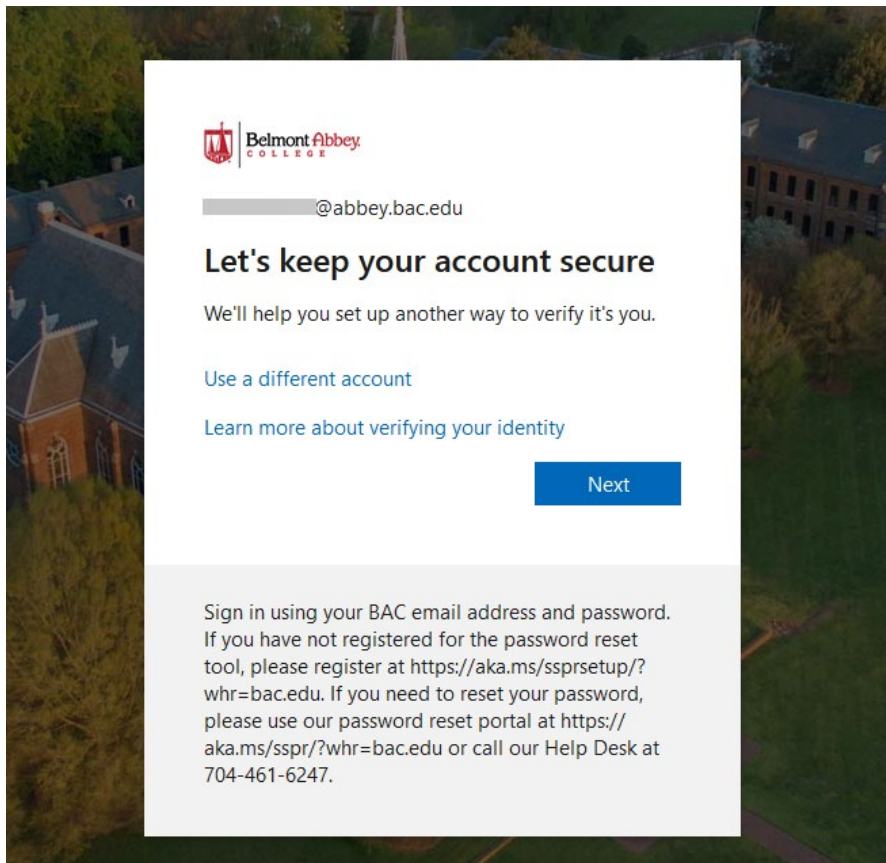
Belmont Abbey
COLLEGE

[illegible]@abbey.bac.edu

Let's keep your account secure

We'll help you set up another way to verify it's you.

Use a different account

Learn more about verifying your identity

Next

Sign in using your BAC email address and password. If you have not registered for the password reset tool, please register at https://aka.ms/ssprsetup/?whr=bac.edu. If you need to reset your password, please use our password reset portal at https://aka.ms/sspr/?whr=bac.edu or call our Help Desk at 704-461-6247.